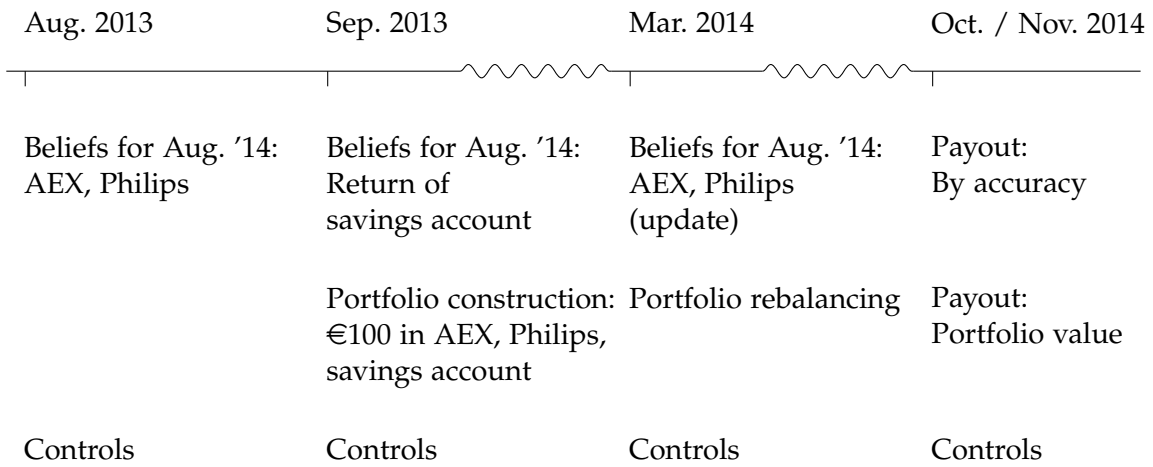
Aug. 2013

Beliefs for Aug. ’14: AEX, Philips

Controls

Sep. 2013

Beliefs for Aug. ’14: Return of savings account

Portfolio construction: €100 in AEX, Philips, savings account

Controls

Mar. 2014

Beliefs for Aug. ’14: AEX, Philips (update)

Portfolio rebalancing

Controls

Oct. / Nov. 2014

Payout: By accuracy

Payout: Portfolio value

Controls